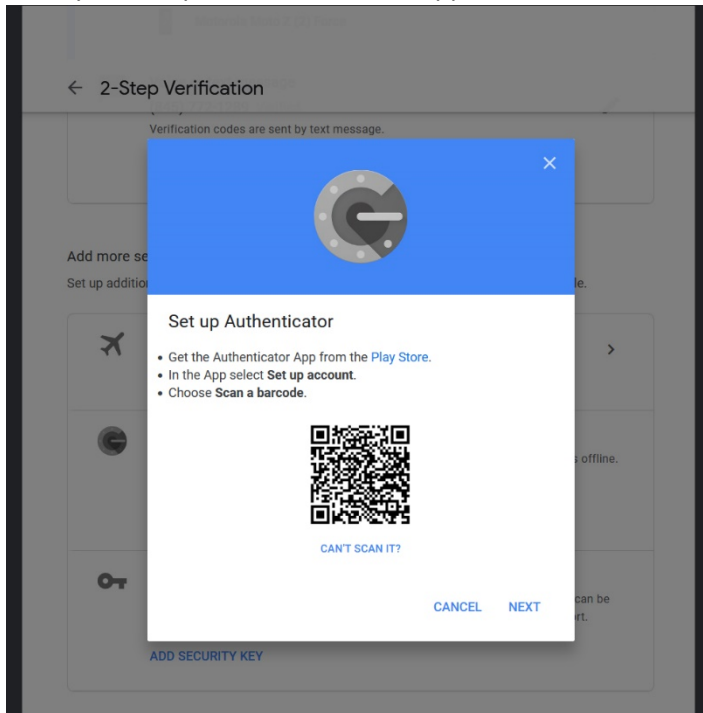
← 2-Step Verification

Verification codes are sent by text message.

Add more se

Set up additio

le.

s offline.

can be

rt.

ADD SECURITY KEY

×

Set up Authenticator

• Get the Authenticator App from the Play Store.
• In the App select **Set up account**.
• Choose **Scan a barcode**.

CAN'T SCAN IT?

CANCEL NEXT